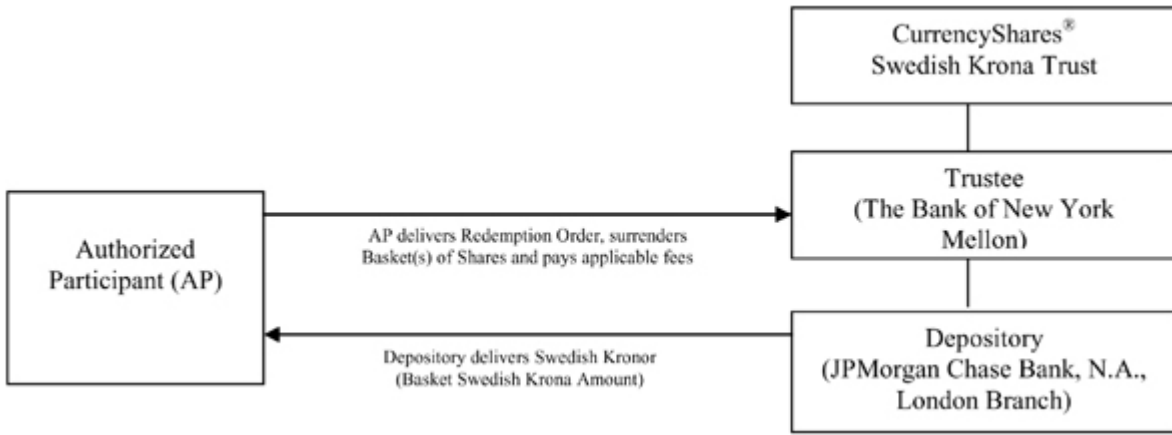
CurrencyShares®
Swedish Krona Trust

Trustee
(The Bank of New York Mellon)

Authorized Participant (AP)

AP delivers Redemption Order, surrenders Basket(s) of Shares and pays applicable fees

Depository
(JPMorgan Chase Bank, N.A., London Branch)

Depository delivers Swedish Kronor
(Basket Swedish Krona Amount)